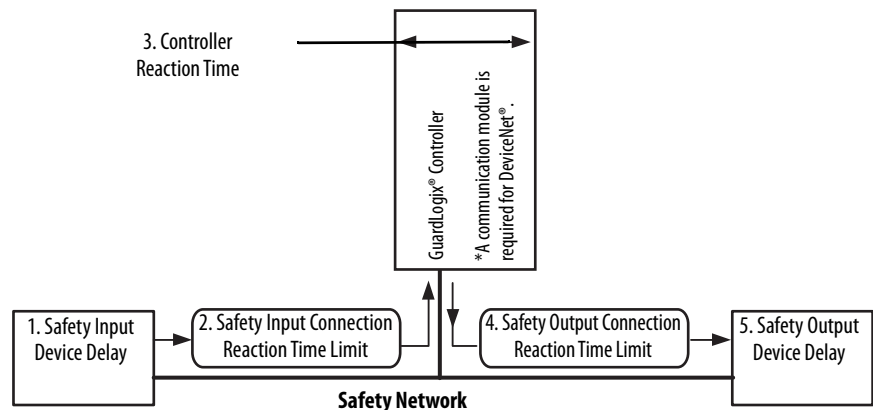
3. Controller Reaction Time

GuardLogix® Controller

*A communication module is required for DeviceNet®.

1. Safety Input Device Delay

2. Safety Input Connection Reaction Time Limit

4. Safety Output Connection Reaction Time Limit

5. Safety Output Device Delay

Safety Network